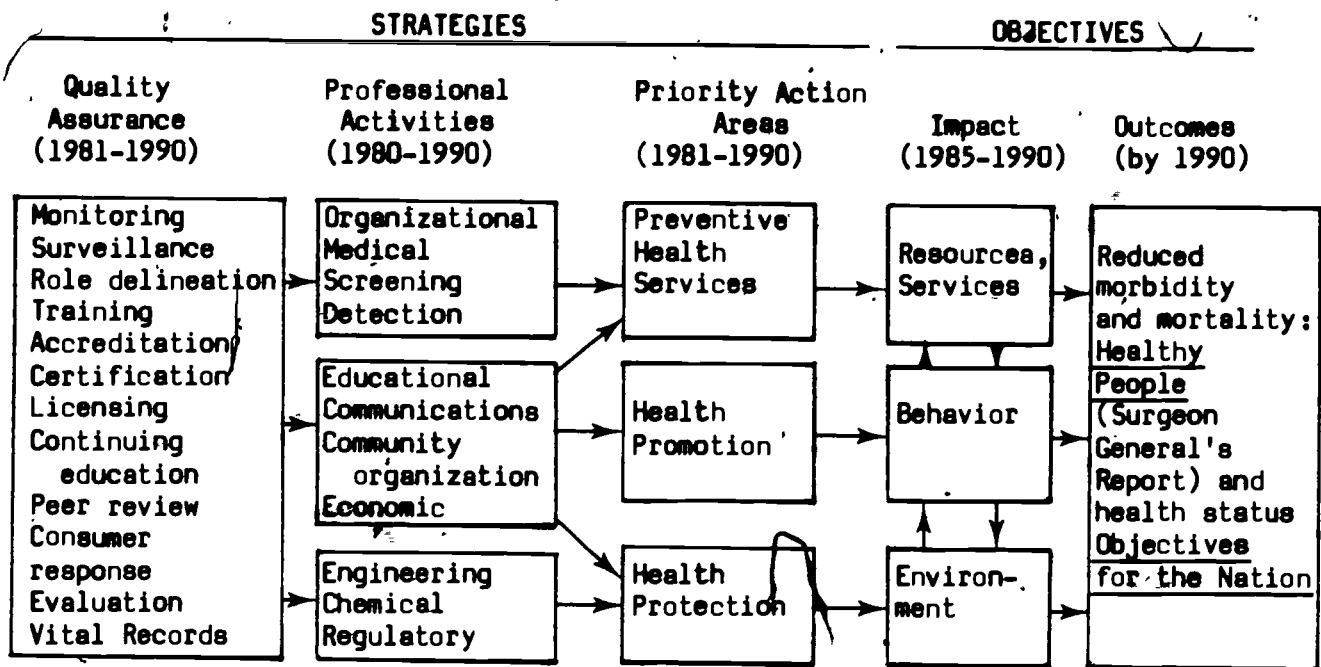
STRATEGIES

OBJECTIVES

Quality Assurance (1981-1990)

Professional Activities (1980-1990)

Priority Action Areas (1981-1990)

Impact (1985-1990)

Outcomes (by 1990)

Monitoring
Surveillance
Role delineation
Training
Accreditation
Certification
Licensing
Continuing education
Peer review
Consumer response
Evaluation
Vital Records

Organizational
Medical
Screening
Detection

Educational
Communications
Community organization
Economic

Engineering
Chemical
Regulatory

Preventive Health Services

Health Promotion

Health Protection

Resources, Services

Behavior

Environment

Reduced morbidity and mortality: Healthy People (Surgeon General's Report) and health status Objectives for the Nation